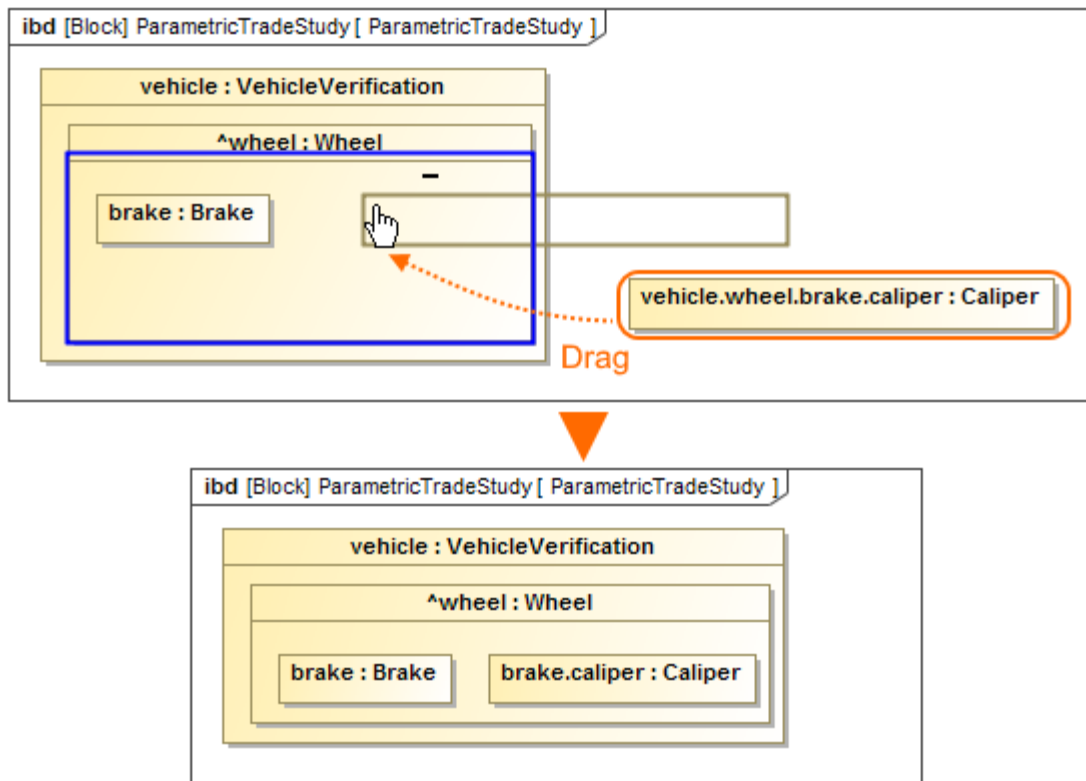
ibd [Block] ParametricTradeStudy [ ParametricTradeStudy ]

vehicle : VehicleVerification

^wheel : Wheel

brake : Brake

vehicle.wheel.brake.caliper : Caliper

Drag

ibd [Block] ParametricTradeStudy [ ParametricTradeStudy ]

vehicle : VehicleVerification

^wheel : Wheel

brake : Brake

brake.caliper : Caliper